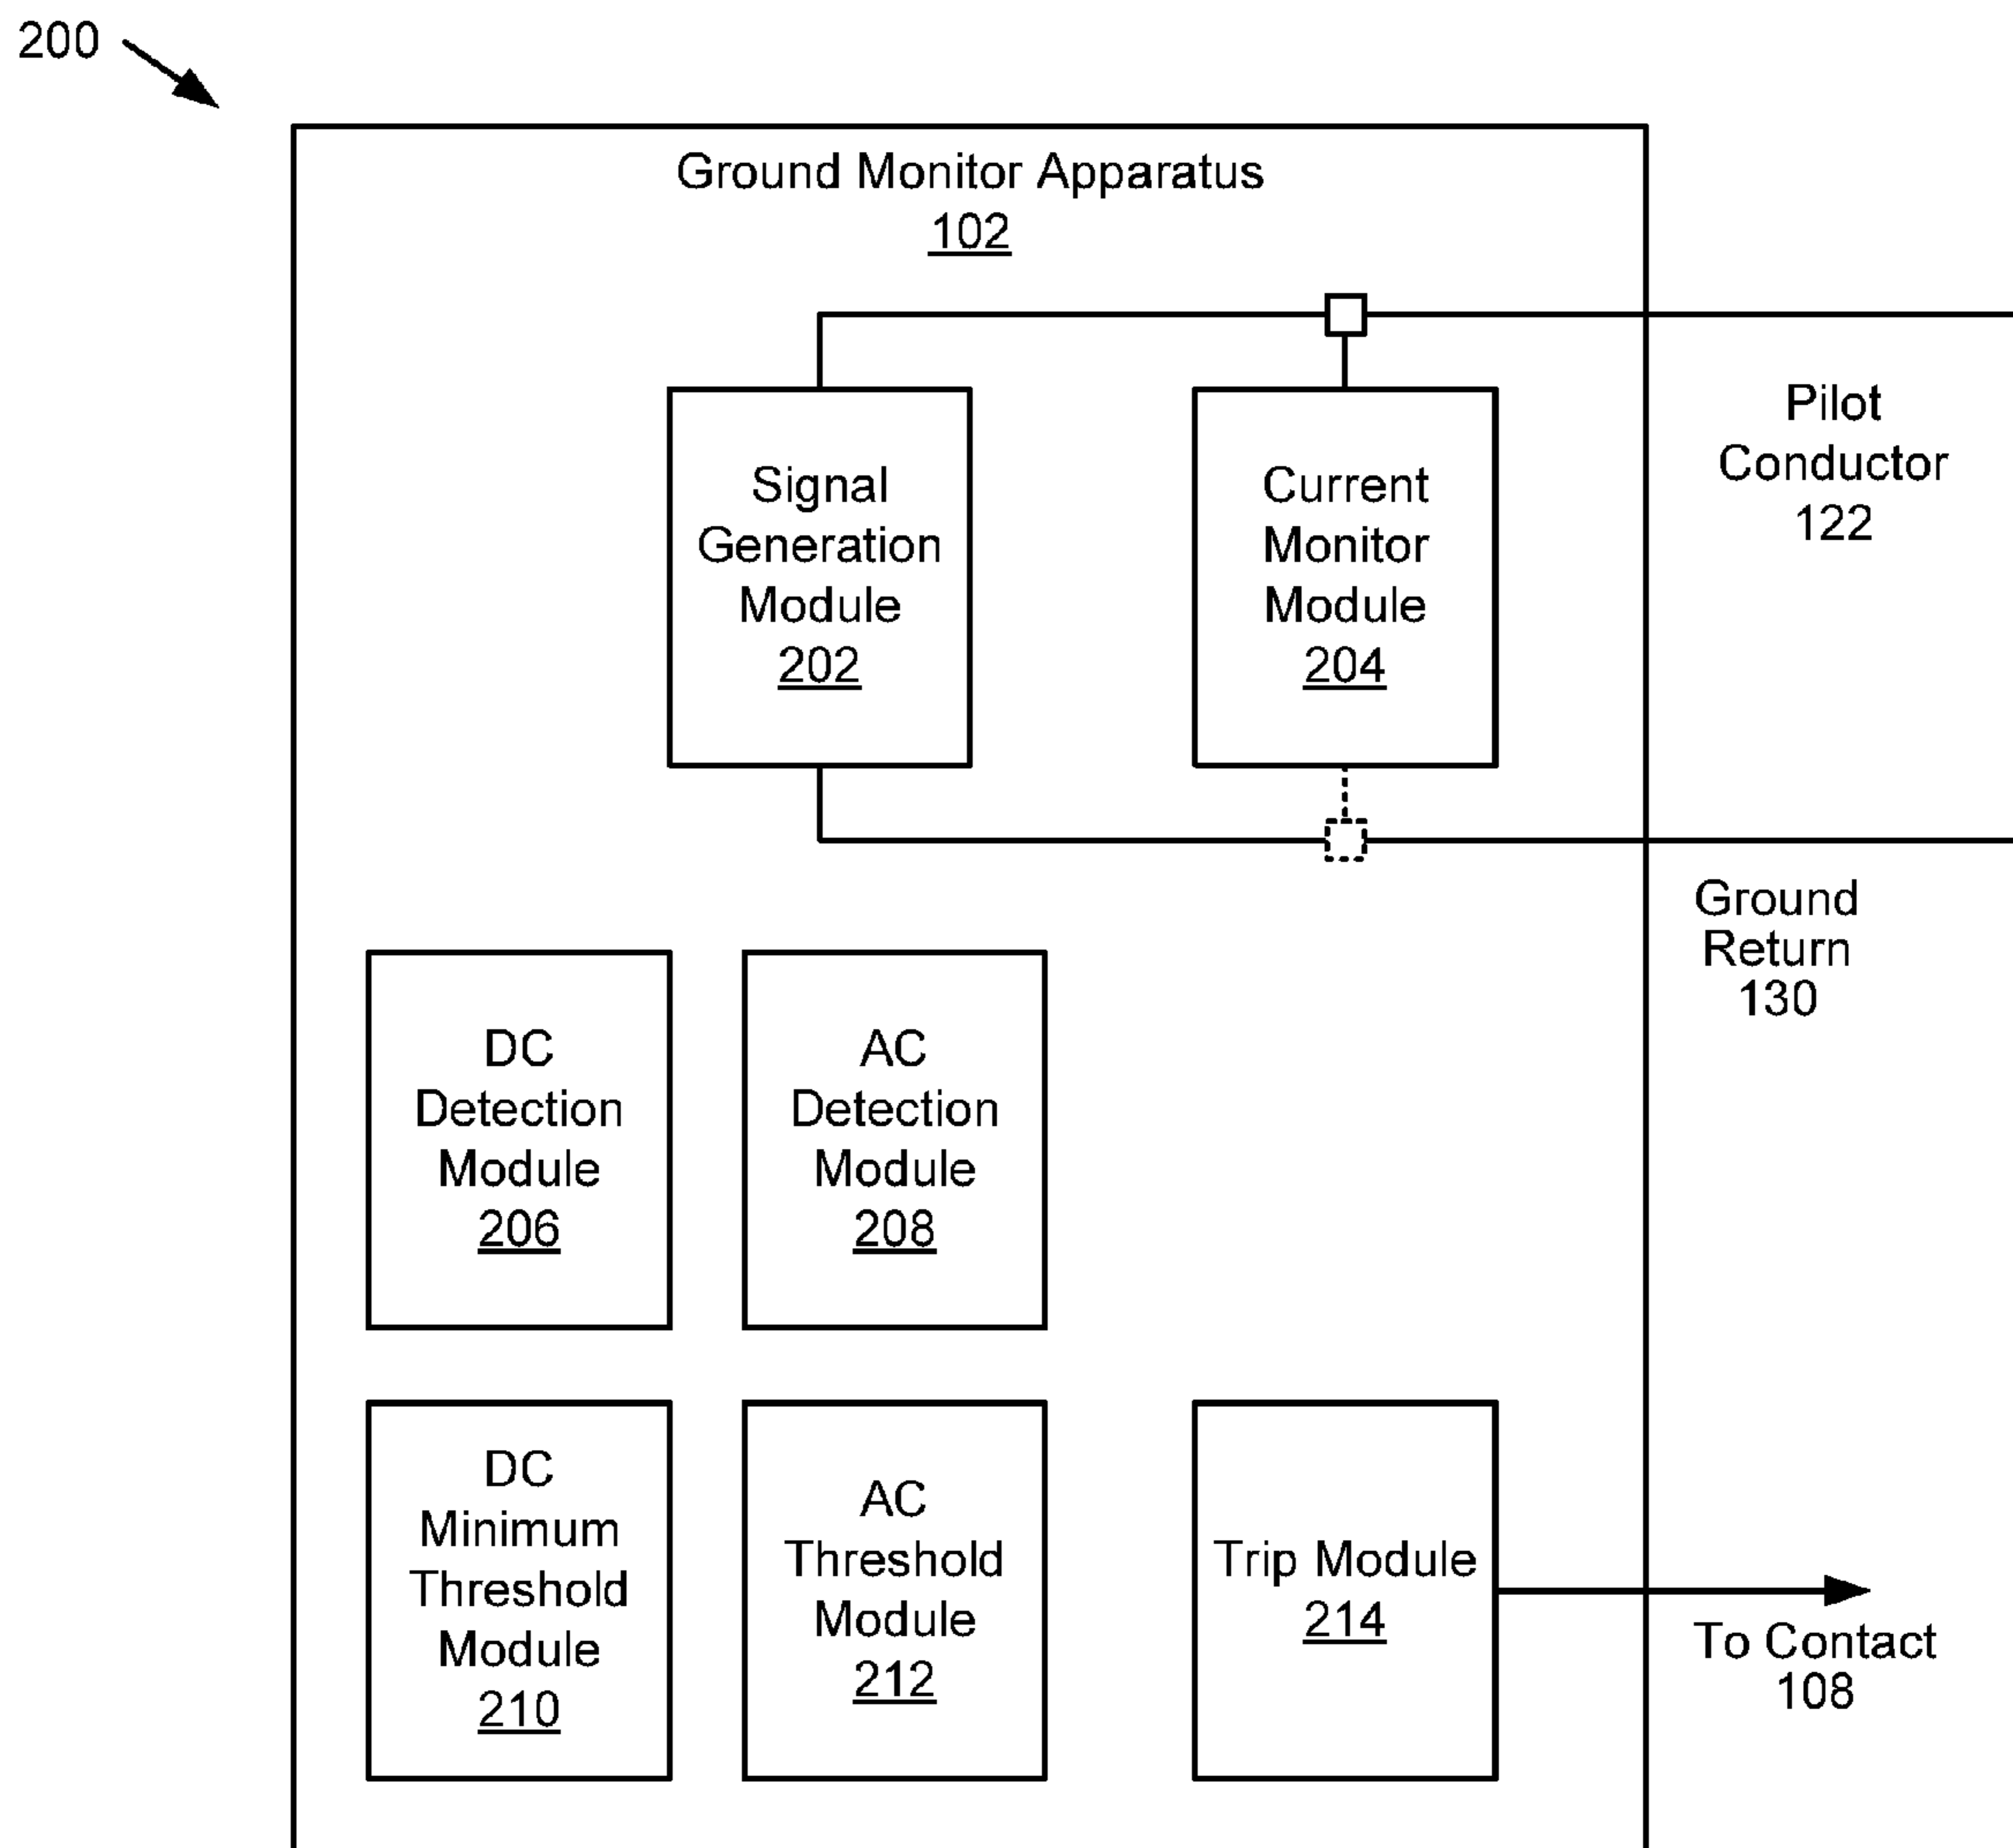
200

Ground Monitor Apparatus
102

Signal Generation Module
202

Current Monitor Module
204

Pilot Conductor
122

Ground Return
130

DC Detection Module
206

AC Detection Module
208

DC Minimum Threshold Module
210

AC Threshold Module
212

Trip Module
214

To Contact
108